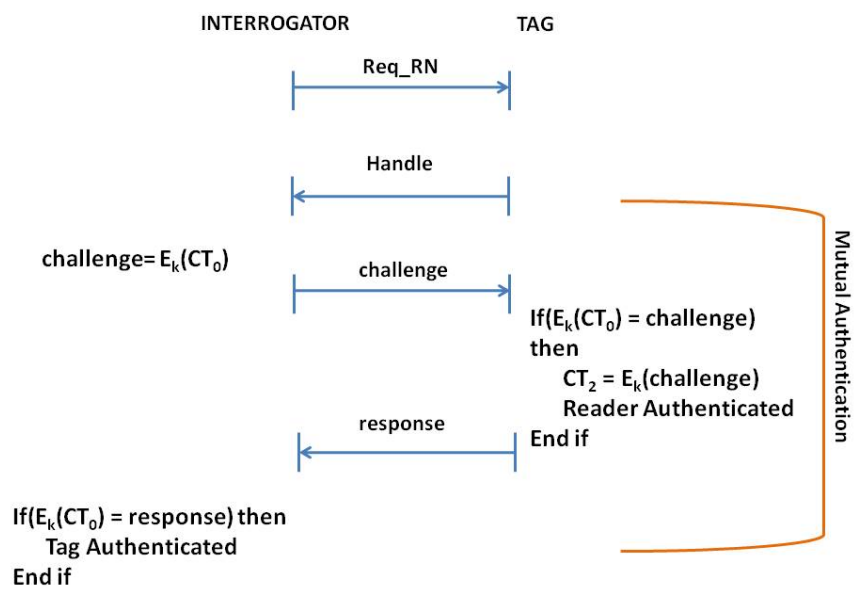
INTERROGATOR

TAG

Req_RN

Handle

challenge= $E_k(CT_0)$

challenge

If($E_k(CT_0)$ = challenge)
then
$CT_2$ = $E_k$(challenge)
Reader Authenticated
End if

response

If($E_k(CT_0)$ = response) then
Tag Authenticated
End if

Mutual Authentication